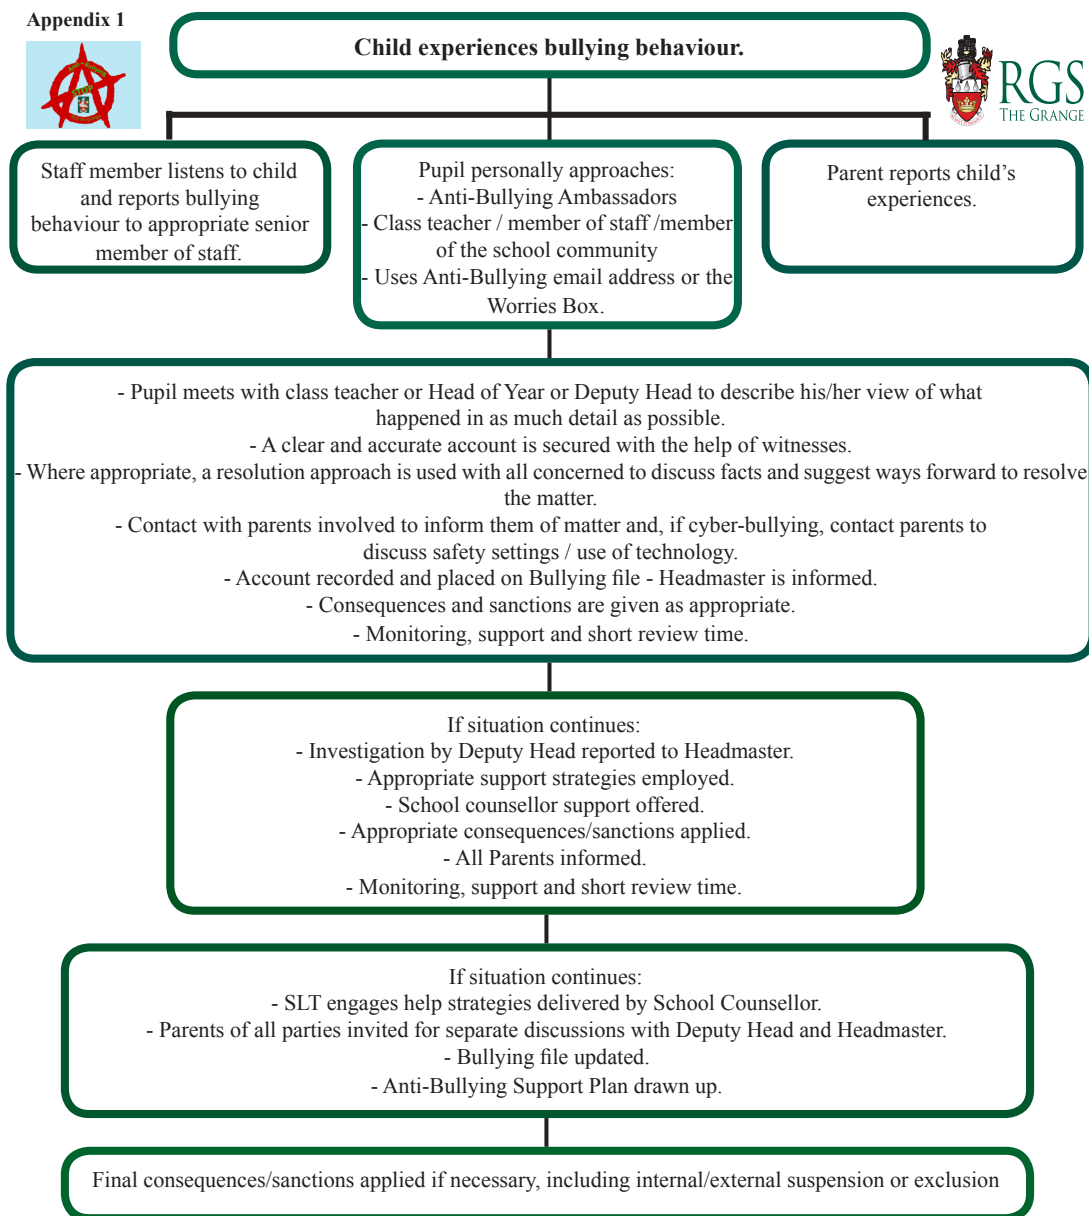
Appendix 1

STOP

Child experiences bullying behaviour.

RGS
THE GRANGE

Staff member listens to child and reports bullying behaviour to appropriate senior member of staff.

Pupil personally approaches:
- Anti-Bullying Ambassadors
- Class teacher / member of staff /member of the school community
- Uses Anti-Bullying email address or the Worries Box.

Parent reports child's experiences.

- Pupil meets with class teacher or Head of Year or Deputy Head to describe his/her view of what happened in as much detail as possible.
- A clear and accurate account is secured with the help of witnesses.
- Where appropriate, a resolution approach is used with all concerned to discuss facts and suggest ways forward to resolve the matter.
- Contact with parents involved to inform them of matter and, if cyber-bullying, contact parents to discuss safety settings / use of technology.
- Account recorded and placed on Bullying file - Headmaster is informed.
- Consequences and sanctions are given as appropriate.
- Monitoring, support and short review time.

If situation continues:
- Investigation by Deputy Head reported to Headmaster.
- Appropriate support strategies employed.
- School counsellor support offered.
- Appropriate consequences/sanctions applied.
- All Parents informed.
- Monitoring, support and short review time.

If situation continues:
- SLT engages help strategies delivered by School Counsellor.
- Parents of all parties invited for separate discussions with Deputy Head and Headmaster.
- Bullying file updated.
- Anti-Bullying Support Plan drawn up.

Final consequences/sanctions applied if necessary, including internal/external suspension or exclusion